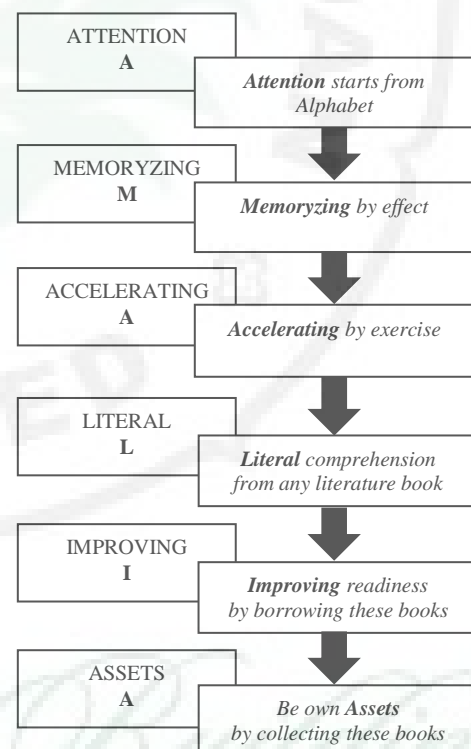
ATTENTION
A

*Attention* starts from Alphabet

MEMORYZING
M

*Memoryzing* by effect

ACCELERATING
A

*Accelerating* by exercise

LITERAL
L

*Literal* comprehension from any literature book

IMPROVING
I

*Improving* readiness by borrowing these books

ASSETS
A

*Be own Assets* by collecting these books